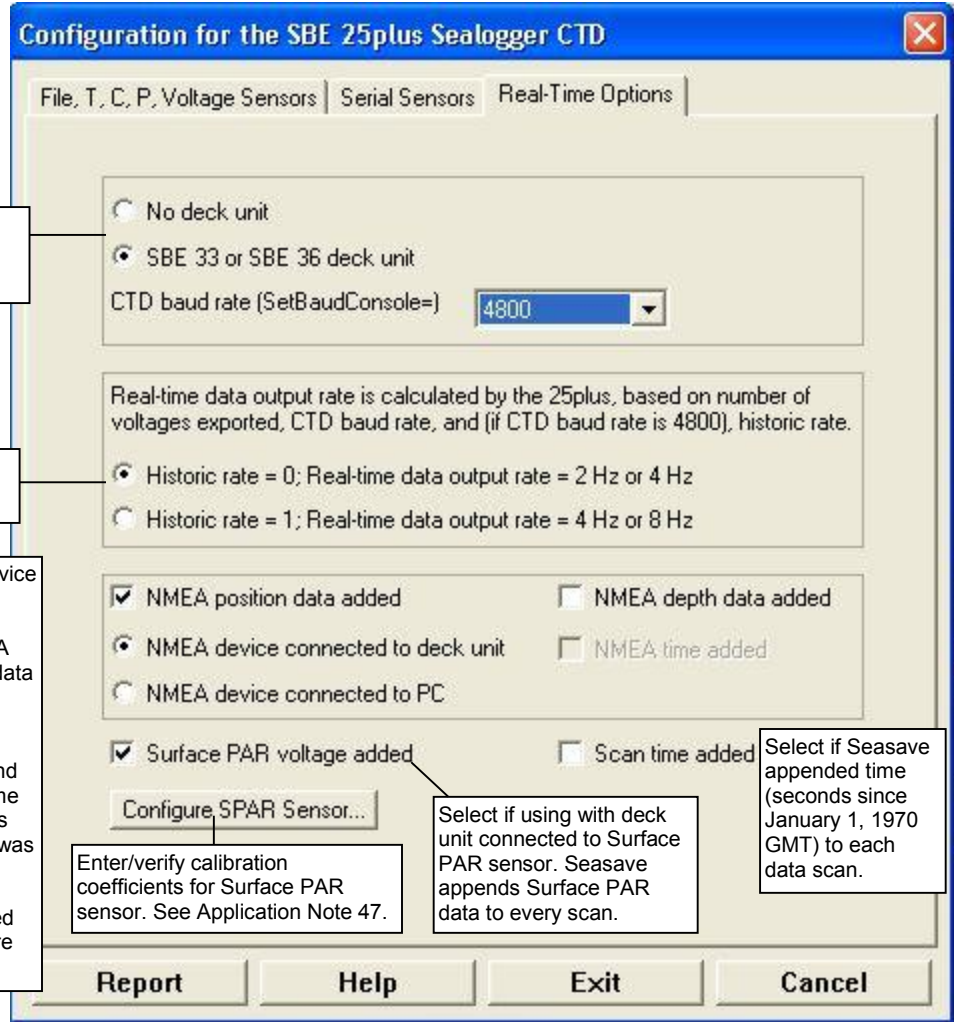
Configuration for the SBE 25plus Sealogger CTD

File, T, C, P, Voltage Sensors | Serial Sensors | Real-Time Options

No deck unit

SBE 33 or SBE 36 deck unit

CTD baud rate (SetBaudConsole=) 4800

Real-time data output rate is calculated by the 25plus, based on number of voltages exported, CTD baud rate, and (if CTD baud rate is 4800), historic rate.

Historic rate = 0; Real-time data output rate = 2 Hz or 4 Hz

Historic rate = 1; Real-time data output rate = 4 Hz or 8 Hz

vice

A
data

nd
he
s
was

ed
re

NMEA position data added

NMEA depth data added

NMEA device connected to deck unit

NMEA time added

NMEA device connected to PC

Surface PAR voltage added

Scan time added

Select if Seasave appended time (seconds since January 1, 1970 GMT) to each data scan.

Configure SPAR Sensor...

Select if using with deck unit connected to Surface PAR sensor. Seasave appends Surface PAR data to every scan.

Enter/verify calibration coefficients for Surface PAR sensor. See Application Note 47.

Report

Help

Exit

Cancel